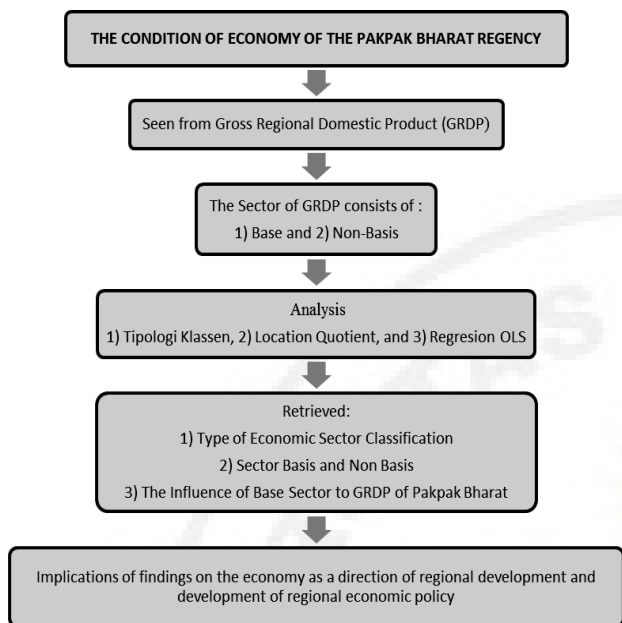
THE CONDITION OF ECONOMY OF THE PAKPAK BHARAT REGENCY

Seen from Gross Regional Domestic Product (GRDP)

The Sector of GRDP consists of :
1) Base and 2) Non-Basis

Analysis
1) Tipologi Klassen, 2) Location Quotient, and 3) Regresion OLS

Retrieved:
1) Type of Economic Sector Classification
2) Sector Basis and Non Basis
3) The Influence of Base Sector to GRDP of Pakpak Bharat

Implications of findings on the economy as a direction of regional development and development of regional economic policy